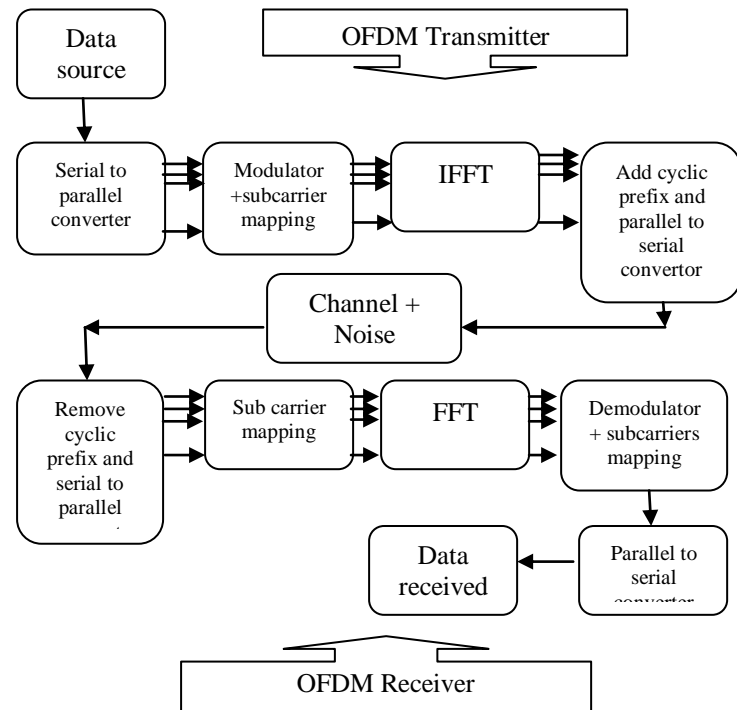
Data source

OFDM Transmitter

Serial to parallel converter

Modulator +subcarrier mapping

IFFT

Add cyclic prefix and parallel to serial convertor

Channel + Noise

Remove cyclic prefix and serial to parallel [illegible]

Sub carrier mapping

FFT

Demodulator + subcarriers mapping

Data received

Parallel to serial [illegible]

OFDM Receiver